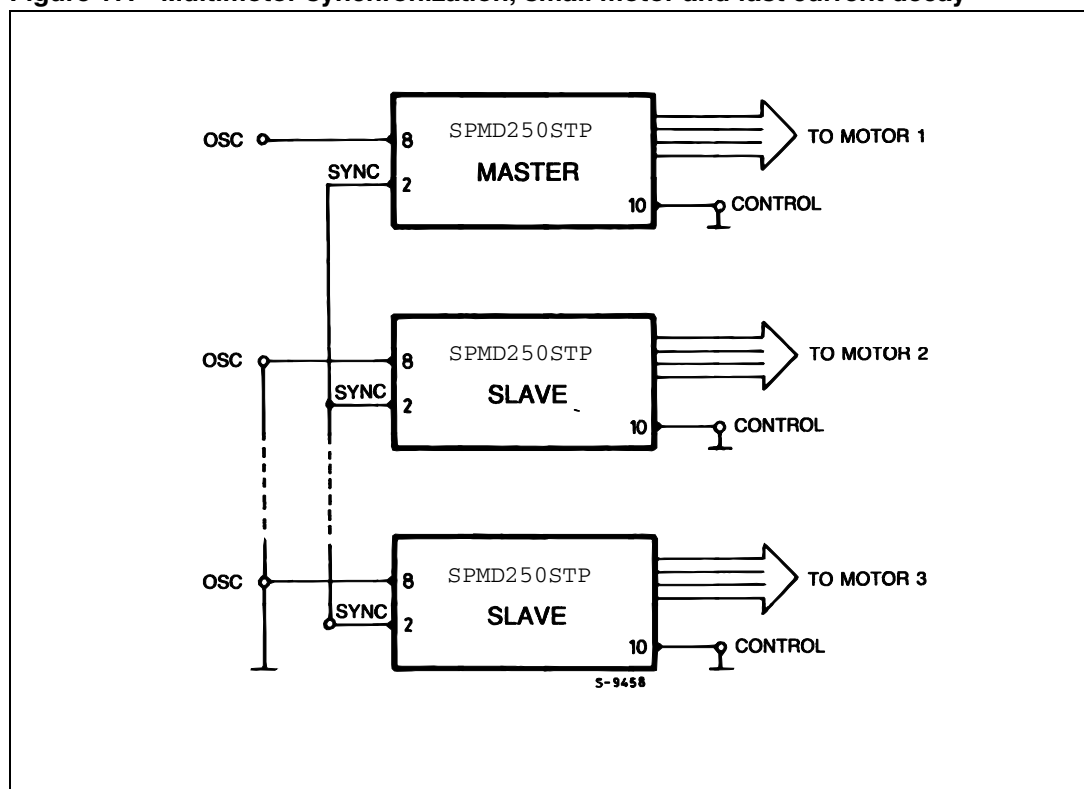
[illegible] - Multimotor synchronization, small motor and fast current decay

OSC
8
SYNC
2
SPMD250STP
MASTER
10
TO MOTOR 1
CONTROL

OSC
8
SYNC
2
SPMD250STP
SLAVE
10
TO MOTOR 2
CONTROL

OSC
8
SYNC
2
SPMD250STP
SLAVE
10
TO MOTOR 3
CONTROL

S-9458